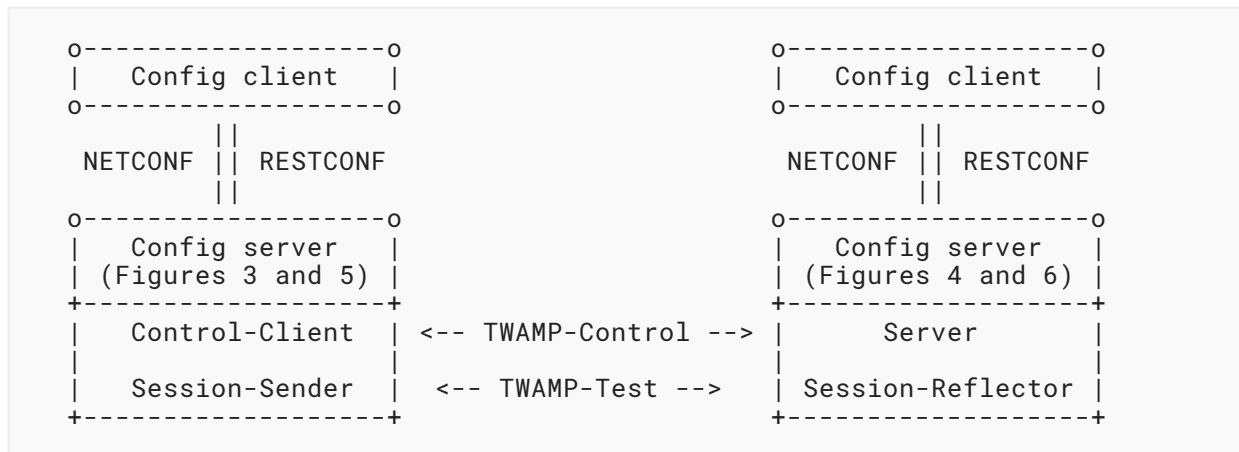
o-------------------o                       o-------------------o
|   Config client   |                       |   Config client   |
o-------------------o                       o-------------------o
          ||                                          ||
 NETCONF  || RESTCONF                        NETCONF  || RESTCONF
          ||                                          ||
o-------------------o                       o-------------------o
|   Config server   |                       |   Config server   |
| (Figures 3 and 5) |                       | (Figures 4 and 6) |
+-------------------+                       +-------------------+
|   Control-Client  | <-- TWAMP-Control --> |       Server      |
|                   |                       |                   |
|   Session-Sender  |  <-- TWAMP-Test -->   | Session-Reflector |
+-------------------+                       +-------------------+